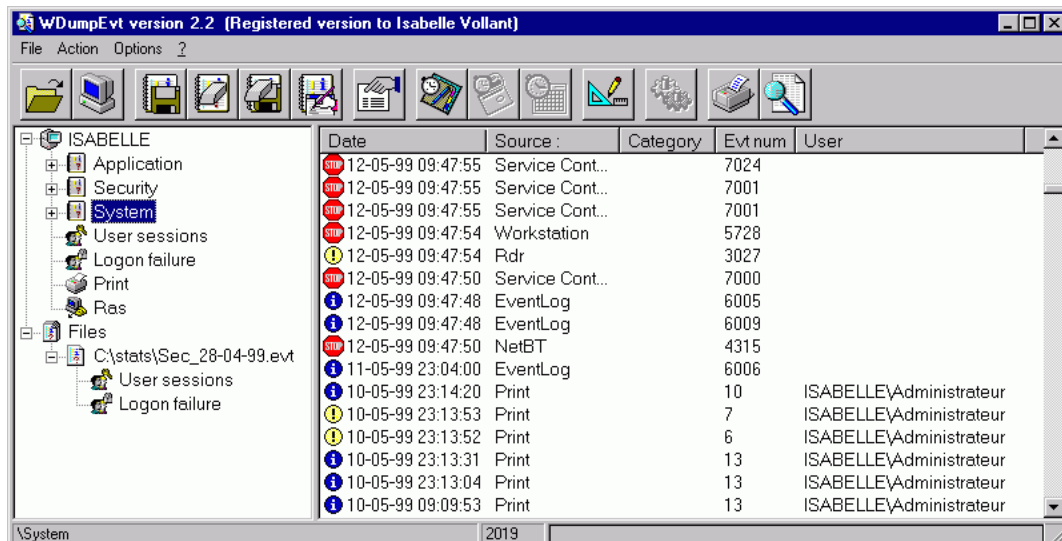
WDumpEvt version 2.2 (Registered version to Isabelle Vollant)

File Action Options ?

ISABELLE
Application
Security
System
User sessions
Logon failure
Print
Ras
Files
C:\stats\Sec_28-04-99.evt
User sessions
Logon failure

| Date | Source : | Category | Evt num | User |
|---|---|---|---|---|
| 12-05-99 09:47:55 | Service Cont... | | 7024 | |
| 12-05-99 09:47:55 | Service Cont... | | 7001 | |
| 12-05-99 09:47:55 | Service Cont... | | 7001 | |
| 12-05-99 09:47:54 | Workstation | | 5728 | |
| 12-05-99 09:47:54 | Rdr | | 3027 | |
| 12-05-99 09:47:50 | Service Cont... | | 7000 | |
| 12-05-99 09:47:48 | EventLog | | 6005 | |
| 12-05-99 09:47:48 | EventLog | | 6009 | |
| 12-05-99 09:47:50 | NetBT | | 4315 | |
| 11-05-99 23:04:00 | EventLog | | 6006 | |
| 10-05-99 23:14:20 | Print | | 10 | ISABELLE\Administrateur |
| 10-05-99 23:13:53 | Print | | 7 | ISABELLE\Administrateur |
| 10-05-99 23:13:52 | Print | | 6 | ISABELLE\Administrateur |
| 10-05-99 23:13:31 | Print | | 13 | ISABELLE\Administrateur |
| 10-05-99 23:13:04 | Print | | 13 | ISABELLE\Administrateur |
| 10-05-99 09:09:53 | Print | | 13 | ISABELLE\Administrateur |

\System
2019